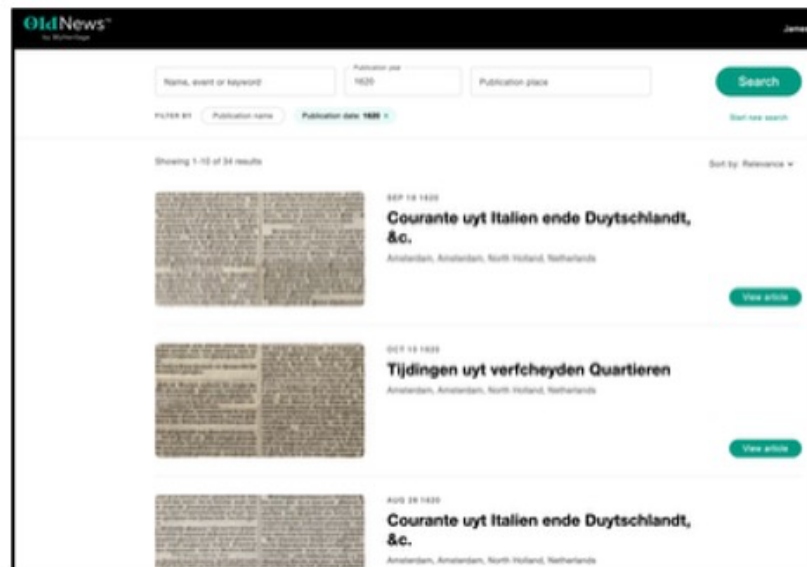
OldNews™
by MyHeritage

James

Name, event or keyword

Publication year
1620

Publication place

Search

FILTER BY Publication name Publication date: 1620 ×

Start new search

Showing 1-10 of 34 results

Sort by: Relevance ▾

SEP 18 1620
Courante uyt Italien ende Duytschlandt, &c.
Amsterdam, Amsterdam, North Holland, Netherlands

View article

OCT 13 1620
Tijdingen uyt verfcheyden Quartieren
Amsterdam, Amsterdam, North Holland, Netherlands

View article

AUG 28 1620
Courante uyt Italien ende Duytschlandt, &c.
Amsterdam, Amsterdam, North Holland, Netherlands